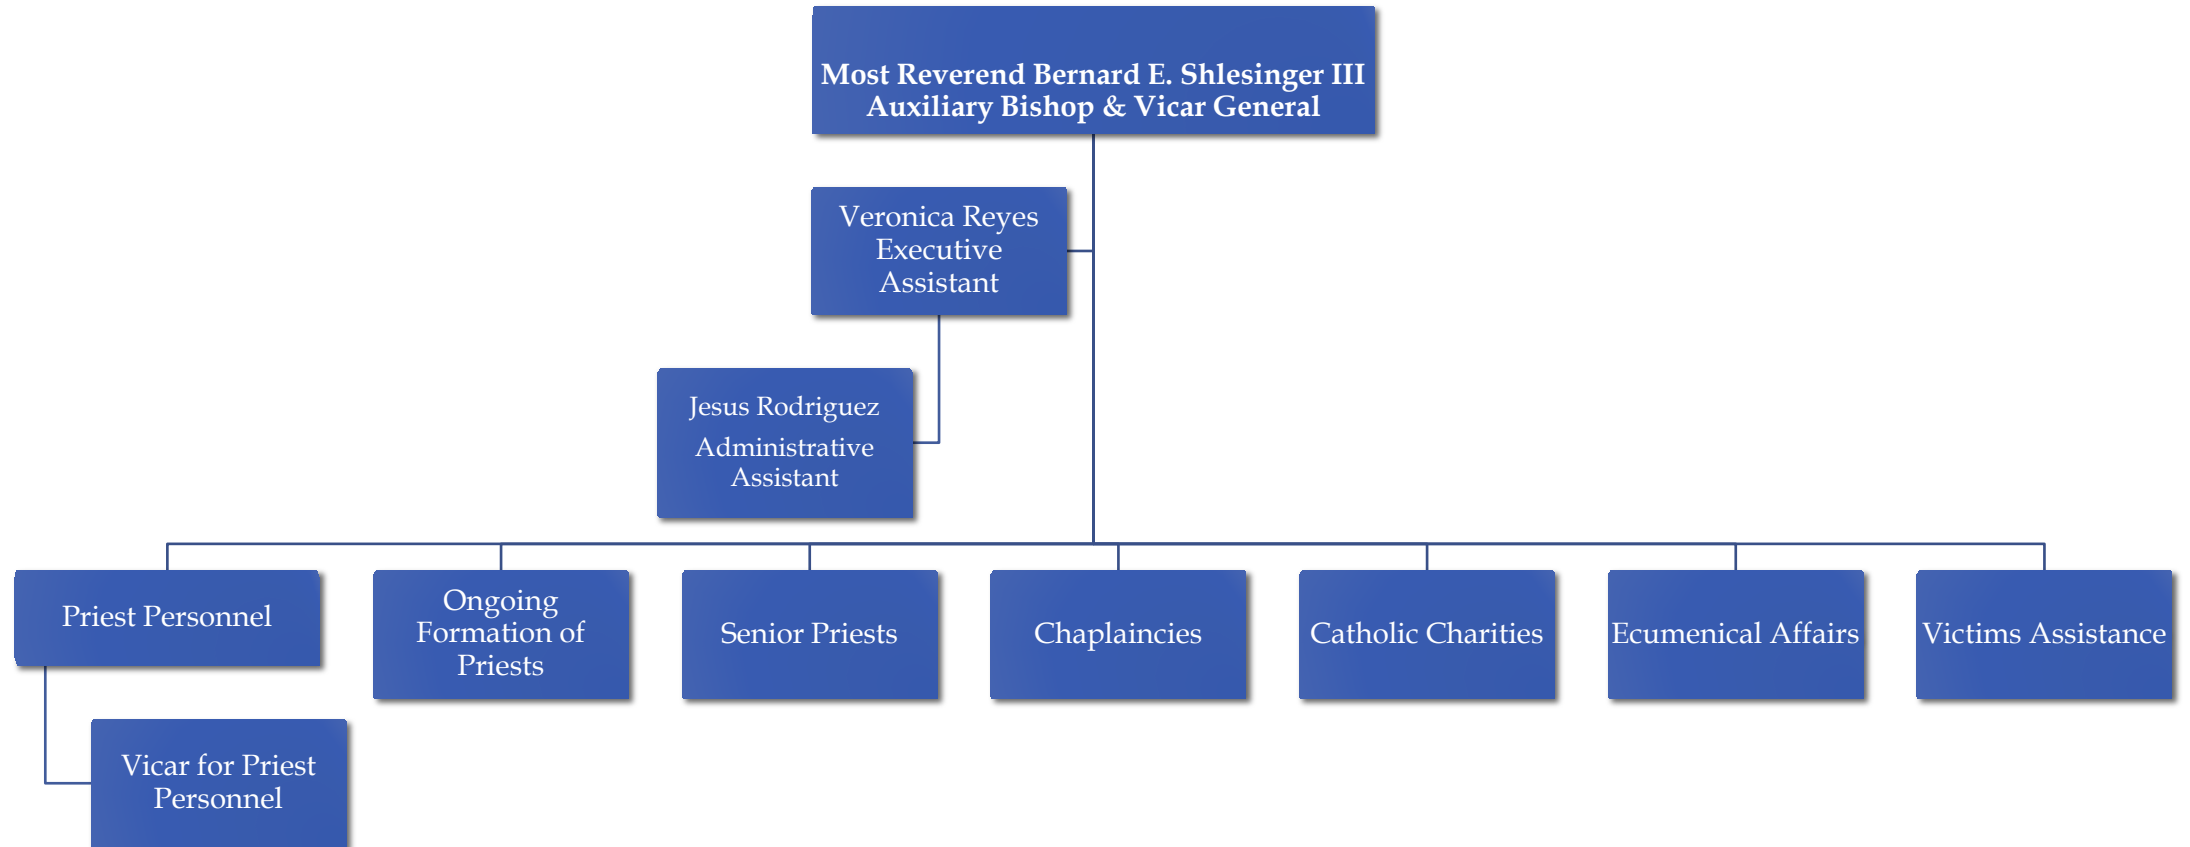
Most Reverend Bernard E. Shlesinger III
Auxiliary Bishop & Vicar General

Veronica Reyes
Executive Assistant

Jesus Rodriguez
Administrative Assistant

Priest Personnel

Vicar for Priest Personnel

Ongoing Formation of Priests

Senior Priests

Chaplaincies

Catholic Charities

Ecumenical Affairs

Victims Assistance